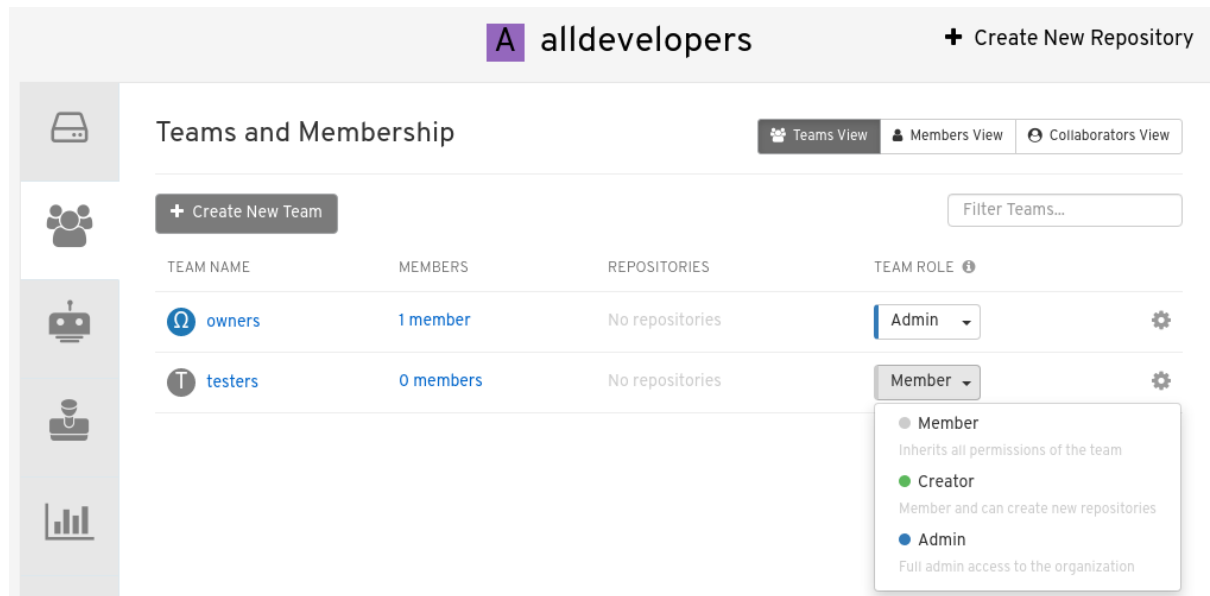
A alldevelopers

+ Create New Repository

Teams and Membership

Teams View | Members View | Collaborators View

+ Create New Team

Filter Teams...

| TEAM NAME | MEMBERS | REPOSITORIES | TEAM ROLE |
|---|---|---|---|
| Ω owners | 1 member | No repositories | Admin |
| T testers | 0 members | No repositories | Member |

Member
Inherits all permissions of the team

Creator
Member and can create new repositories

Admin
Full admin access to the organization